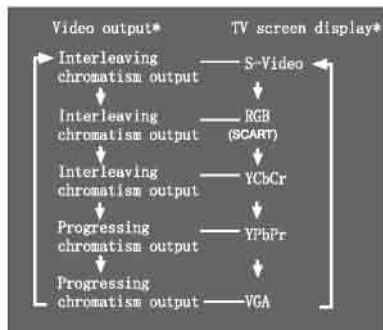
Video output*
TV screen display*

Interleaving chromatism output — S-Video

Interleaving chromatism output — RGB (SCART)

Interleaving chromatism output — YCbCr

Progressing chromatism output — YPbPr

Progressing chromatism output — VGA